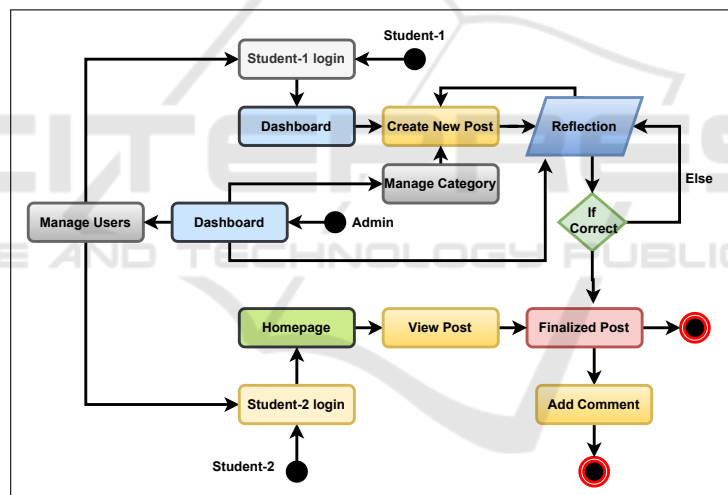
Student-1

Student-1 login

Dashboard

Create New Post

Reflection

Manage Category

Else

Manage Users

Dashboard

Admin

If Correct

SCIENCE AND TECHNOLOGY PUBLICATIONS

Homepage

View Post

Finalized Post

Student-2 login

Add Comment

Student-2